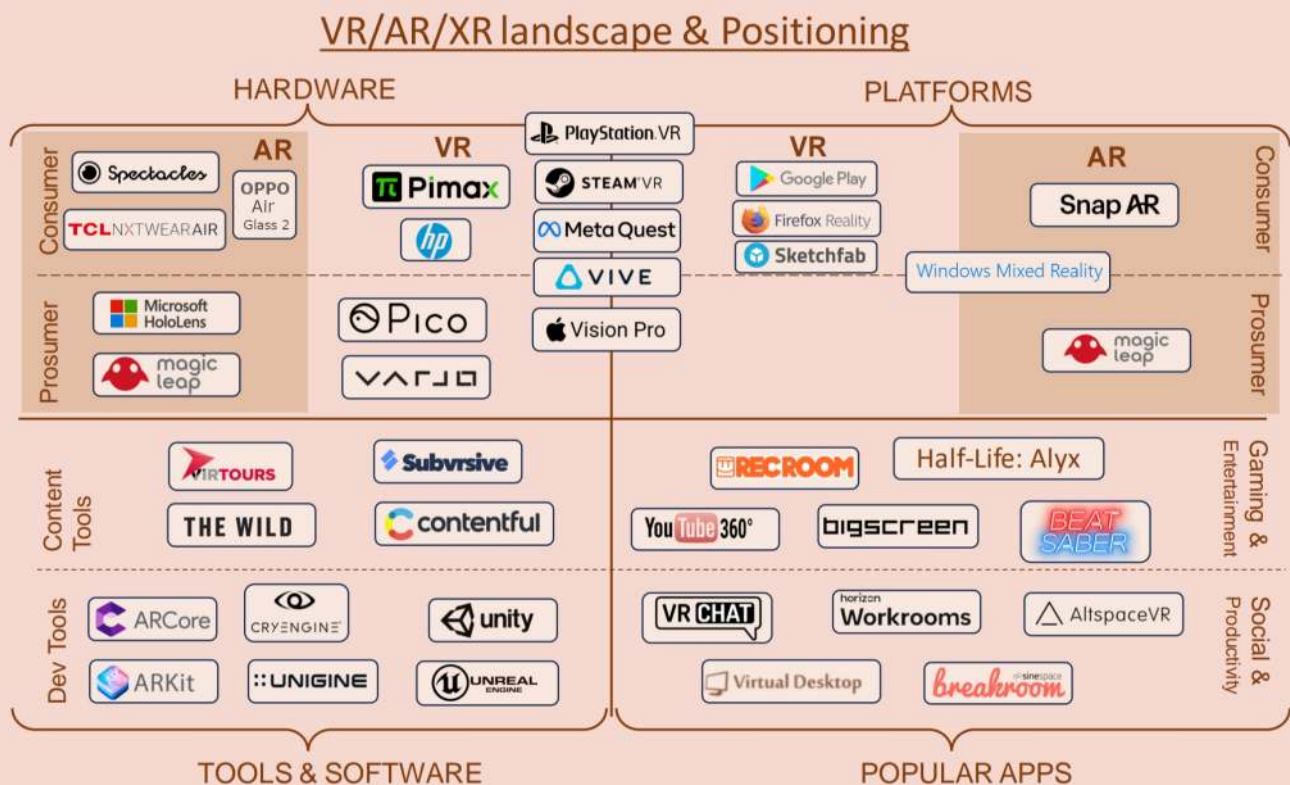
VR/AR/XR landscape & Positioning

HARDWARE

PLATFORMS

Consumer

AR

Spectacles

OPPO Air Glass 2

TCLNXTWEARAIR

VR

Pimax

hp

PlayStation VR

STEAM VR

Meta Quest

VIVE

Vision Pro

VR

Google Play

Firefox Reality

Sketchfab

Windows Mixed Reality

AR

Snap AR

Consumer

Prosumer

Microsoft HoloLens

magic leap

Pico

VARJO

magic leap

Prosumer

Content Tools

VIRTOURS

Subvrsive

THE WILD

contentful

RECROOM

Half-Life: Alyx

YouTube 360°

bigscreen

BEAT SABER

Gaming & Entertainment

Dev Tools

ARCore

CRYENGINE

unity

ARKit

UNIGINE

UNREAL ENGINE

VR CHAT

horizon Workrooms

AltspaceVR

Virtual Desktop

sinespace breakroom

Social & Productivity

TOOLS & SOFTWARE

POPULAR APPS